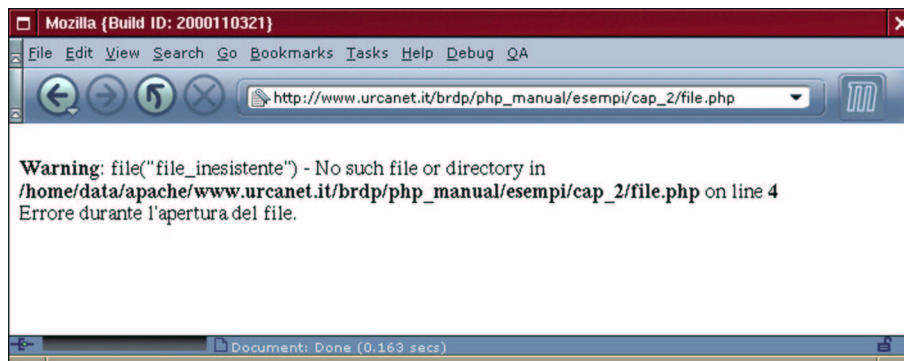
Mozilla {Build ID: 2000110321}

File Edit View Search Go Bookmarks Tasks Help Debug QA

http://www.urcanet.it/brdp/php_manual/esempi/cap_2/file.php

Warning: file("file_inesistente") - No such file or directory in /home/data/apache/www.urcanet.it/brdp/php_manual/esempi/cap_2/file.php on line 4
Errore durante l'apertura del file.

Document: Done (0.163 secs)